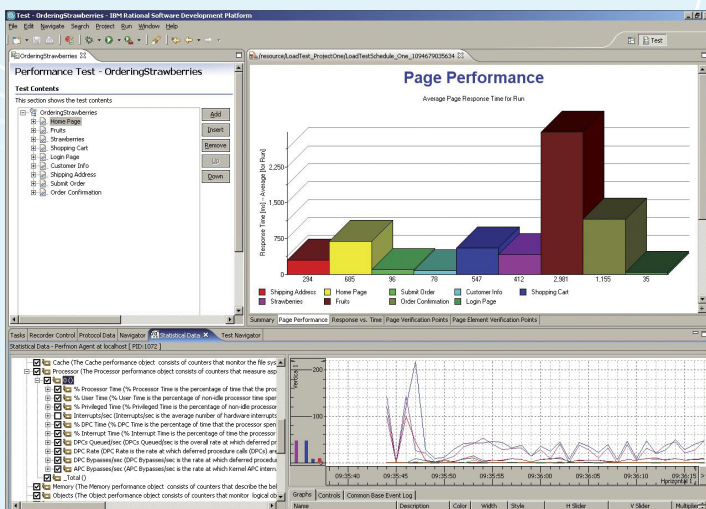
Test - OrderingStrawberries - IBM Rational Software Development Platform

File Edit Navigate Search Project Run Window Help

Test

OrderingStrawberries

/resource/LoadTest_ProjectOne/LoadTestSchedule_One_1094679035634

Performance Test - OrderingStrawberries

Test Contents

This section shows the test contents

OrderingStrawberries
Home Page
Fruits
Strawberries
Shopping Cart
Login Page
Customer Info
Shipping Address
Submit Order
Order Confirmation

Add
Insert
Remove
Up
Down

Page Performance

Average Page Response Time for Run

Response Time [ms] - Average [for Run]

2,250
1,500
750

294 685 96 78 547 412 2,981 1,155 35

Shipping Address
Home Page
Submit Order
Customer Info
Shopping Cart
Strawberries
Fruits
Order Confirmation
Login Page

Summary | Page Performance | Response vs. Time | Page Verification Points | Page Element Verification Points

Tasks | Recorder Control | Protocol Data | Navigator | Statistical Data | Test Navigator

Statistical Data - Perfmon Agent at localhost [ PID:1072 ]

Cache (The Cache performance object consists of counters that monitor the file sys
Processor (The Processor performance object consists of counters that measure asp
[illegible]
% Processor Time (% Processor Time is the percentage of time that the proc
% User Time (% User Time is the percentage of non-idle processor time spe
% Privileged Time (% Privileged Time is the percentage of non-idle processor
Interrupts/sec (Interrupts/sec is the average number of hardware interrupts
% DPC Time (% DPC Time is the percentage of time that the processor spen
% Interrupt Time (% Interrupt Time is the percentage of time the processor
DPCs Queued/sec (DPCs Queued/sec is the overall rate at which deferred pr
DPC Rate (DPC Rate is the rate at which deferred procedure calls (DPCs) are
DPC Bypasses/sec (DPC Bypasses/sec is the rate at which deferred procedu
APC Bypasses/sec (APC Bypasses/sec is the rate at which kernel APC interr
_Total ()
Memory (The Memory performance object consists of counters that describe the bel
Objects (The Object performance object consists of counters that monitor logical ob

Vertical
200
100

09:35:40 09:35:45 09:35:50 09:35:55 09:36:00 09:36:05 09:36:10 09:36:15
Horizontal

Graphs | Controls | Common Base Event Log

Name | Description | Color | Width | Style | H Slider | V Slider | Multiplier